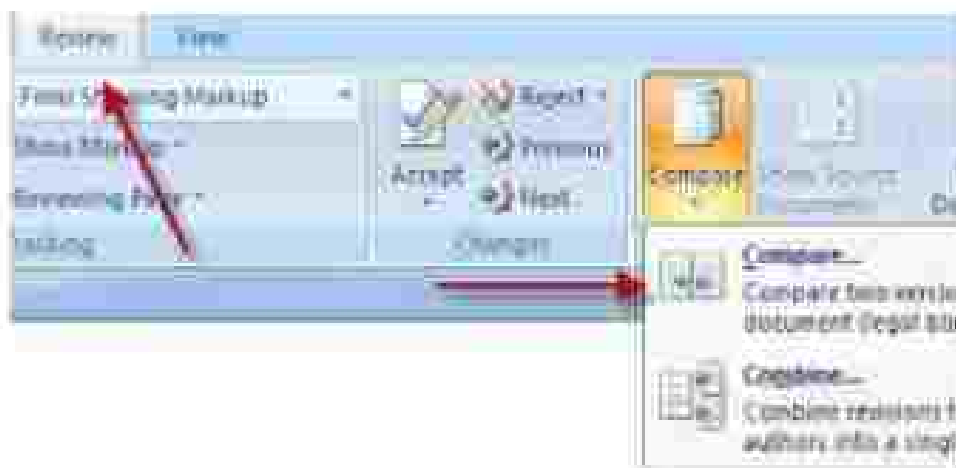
Review View

Final Showing Markup
Show Markup
Reviewing Pane
Tracking

Accept
Reject
Previous
Next
Changes

Compare
Show Source Documents

Compare...
Compare two versio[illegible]
document (legal bl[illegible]

Combine...
Combine revisions f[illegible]
authors into a singl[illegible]